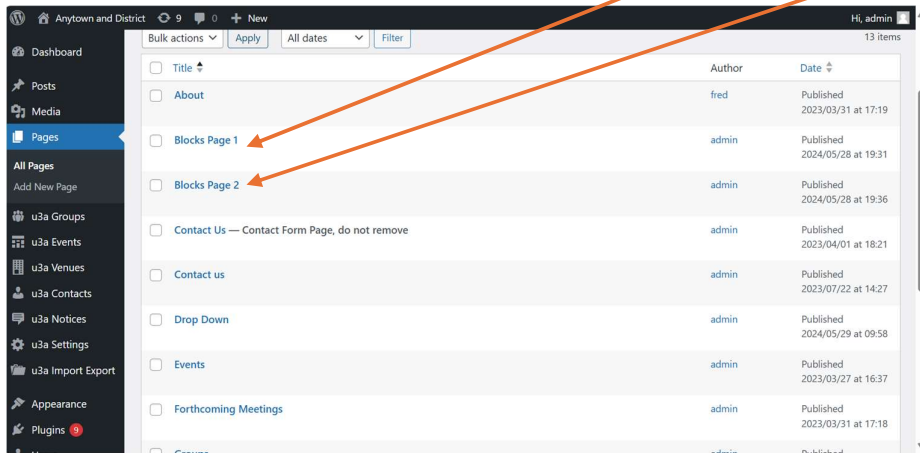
Anytown and District 9 0 + New Hi, admin

Dashboard
Posts
Media
Pages
All Pages
Add New Page
u3a Groups
u3a Events
u3a Venues
u3a Contacts
u3a Notices
u3a Settings
u3a Import Export
Appearance
Plugins 9

Bulk actions Apply All dates Filter 13 items

| Title | Author | Date |
|---|---|---|
| About | fred | Published 2023/03/31 at 17:19 |
| Blocks Page 1 | admin | Published 2024/05/28 at 19:31 |
| Blocks Page 2 | admin | Published 2024/05/28 at 19:36 |
| Contact Us — Contact Form Page, do not remove | admin | Published 2023/04/01 at 18:21 |
| Contact us | admin | Published 2023/07/22 at 14:27 |
| Drop Down | admin | Published 2024/05/29 at 09:58 |
| Events | admin | Published 2023/03/27 at 16:37 |
| Forthcoming Meetings | admin | Published 2023/03/31 at 17:18 |
| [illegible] | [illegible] | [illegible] |